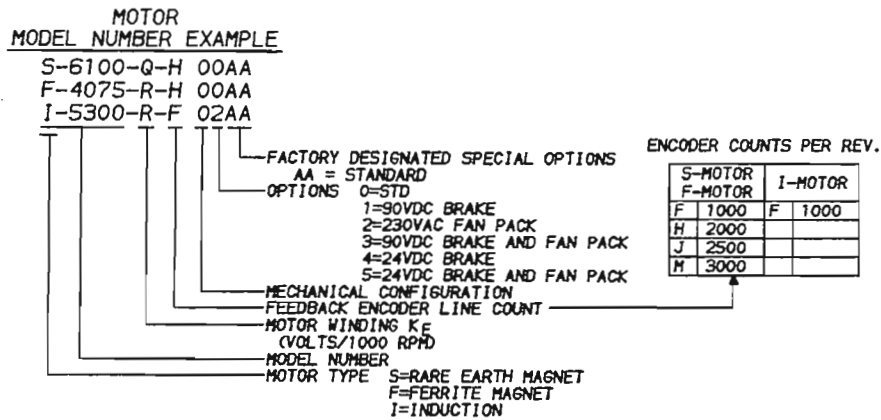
MOTOR
MODEL NUMBER EXAMPLE

S-6100-Q-H 00AA
F-4075-R-H 00AA
I-5300-R-F 02AA

FACTORY DESIGNATED SPECIAL OPTIONS
AA = STANDARD
OPTIONS 0=STD
1=90VDC BRAKE
2=230VAC FAN PACK
3=90VDC BRAKE AND FAN PACK
4=24VDC BRAKE
5=24VDC BRAKE AND FAN PACK
MECHANICAL CONFIGURATION
FEEDBACK ENCODER LINE COUNT
MOTOR WINDING $K_E$
(VOLTS/1000 RPM)
MODEL NUMBER
MOTOR TYPE S=RARE EARTH MAGNET
F=FERRITE MAGNET
I=INDUCTION

ENCODER COUNTS PER REV.

| S-MOTOR F-MOTOR | | I-MOTOR | |
|---|---|---|---|
| F | 1000 | F | 1000 |
| H | 2000 | | |
| J | 2500 | | |
| M | 3000 | | |